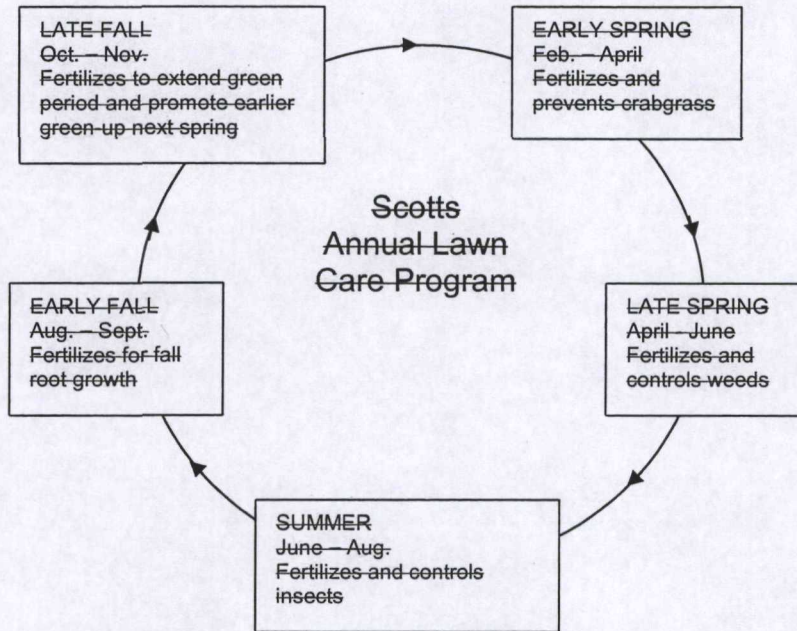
LATE FALL
Oct. – Nov.
Fertilizes to extend green period and promote earlier green-up next spring

EARLY SPRING
Feb. – April
Fertilizes and prevents crabgrass

Scotts
Annual Lawn
Care Program

EARLY FALL
Aug. – Sept.
Fertilizes for fall root growth

LATE SPRING
April - June
Fertilizes and controls weeds

SUMMER
June – Aug.
Fertilizes and controls insects